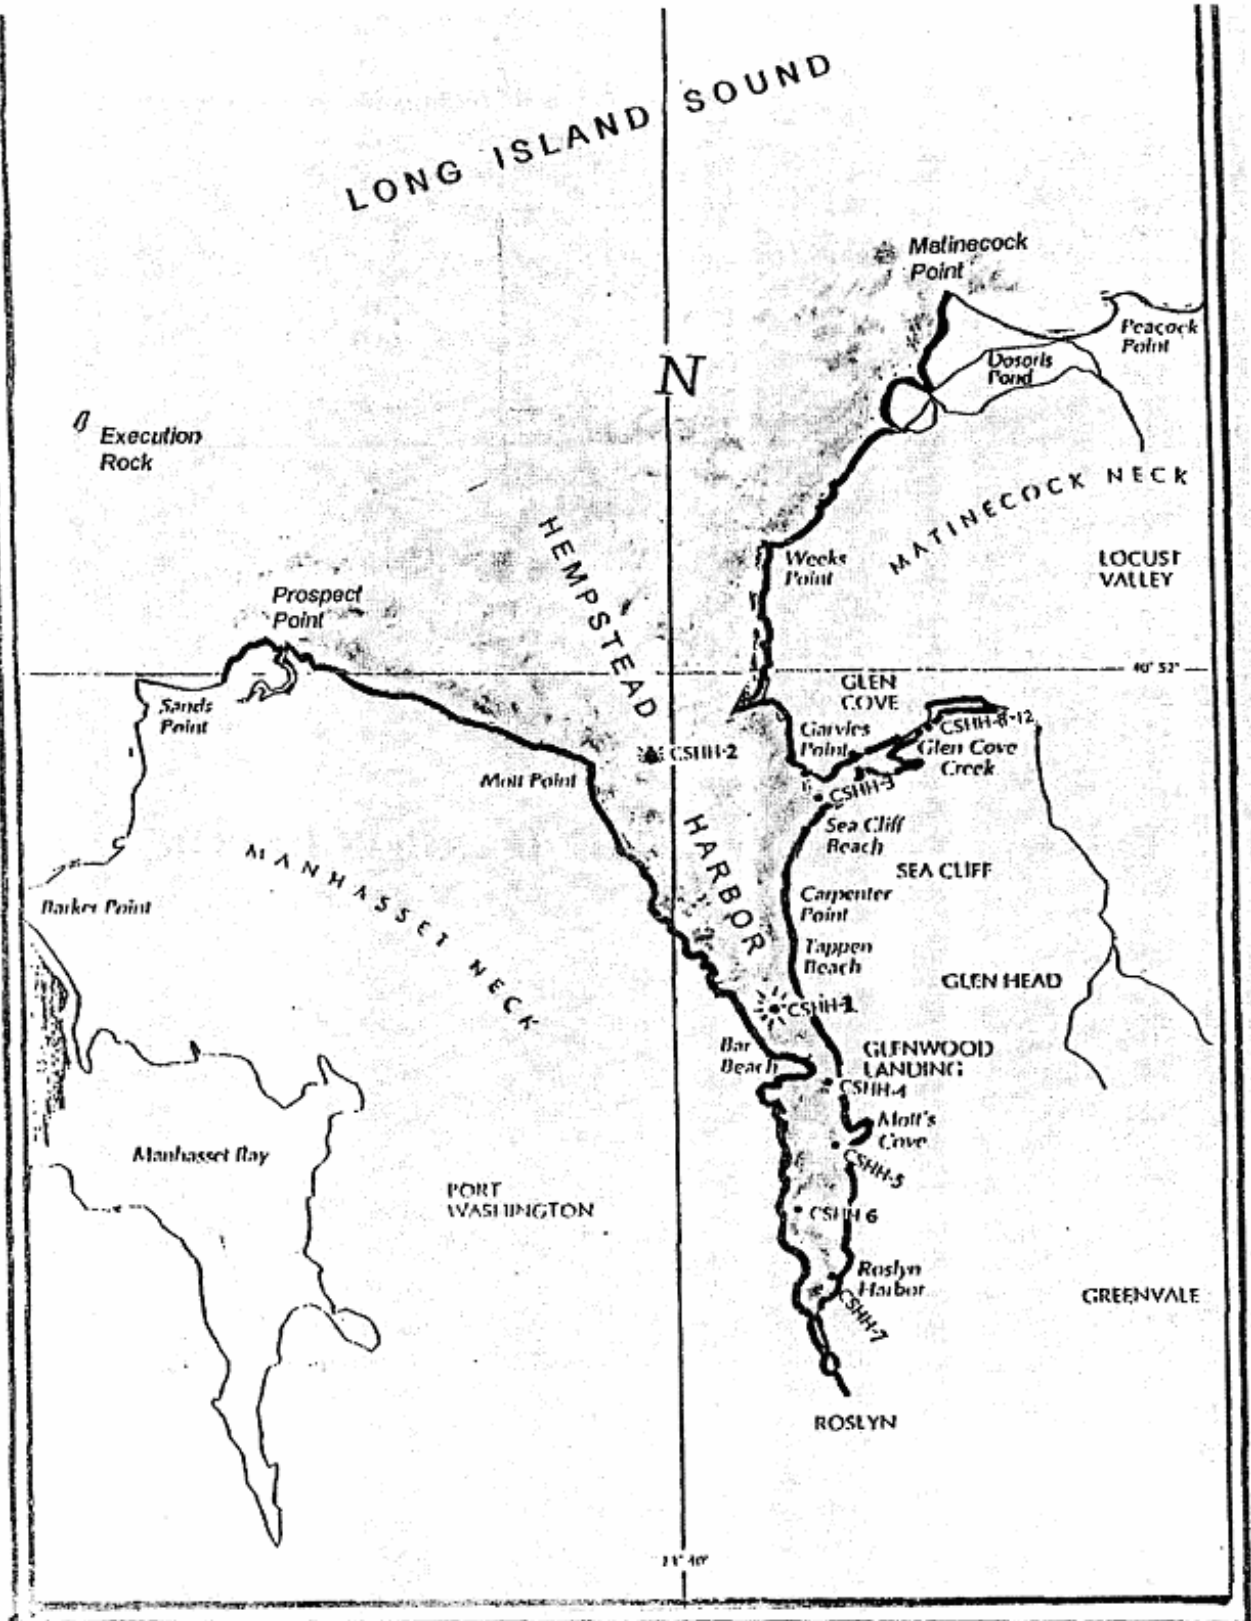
LONG ISLAND SOUND

Matinecock Point

Peacock Point

Dosoris Pond

N

Execution Rock

MATINECOCK NECK

HEMPSTEAD

Weeks Point

LOCUST VALLEY

Prospect Point

40° 52'

GLEN COVE

Sands Point

CSHH-8-12

Garvies Point

Glen Cove Creek

CSHH-2

Mott Point

CSHH-3

HARBOR

Sea Cliff Beach

MANHASSET NECK

SEA CLIFF

Carpenter Point

Barker Point

Tappen Beach

GLEN HEAD

CSHH-1

GLENWOOD LANDING

Bar Beach

CSHH-4

Mott's Cove

Manhasset Bay

CSHH-5

PORT WASHINGTON

CSHH 6

Roslyn Harbor

CSHH-7

GREENVALE

ROSLYN

73° 40'